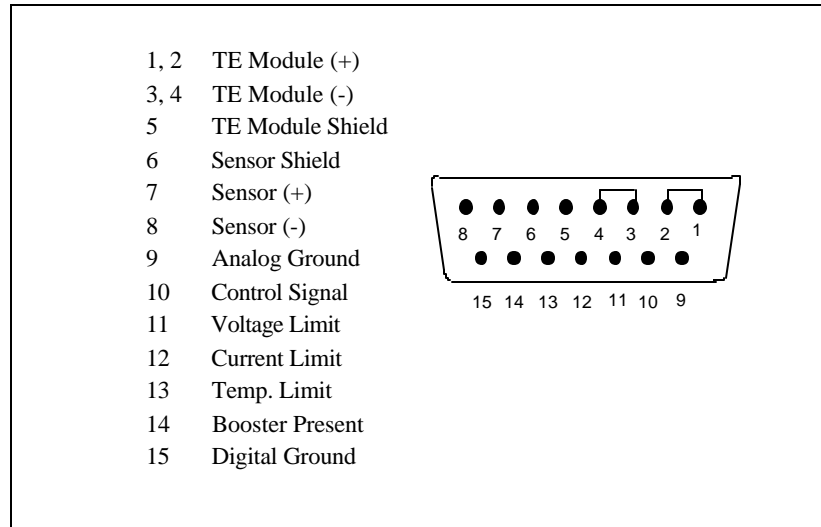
| | |
|---|---|
| 1, 2 | TE Module (+) |
| 3, 4 | TE Module (-) |
| 5 | TE Module Shield |
| 6 | Sensor Shield |
| 7 | Sensor (+) |
| 8 | Sensor (-) |
| 9 | Analog Ground |
| 10 | Control Signal |
| 11 | Voltage Limit |
| 12 | Current Limit |
| 13 | Temp. Limit |
| 14 | Booster Present |
| 15 | Digital Ground |

8 7 6 5 4 3 2 1
15 14 13 12 11 10 9